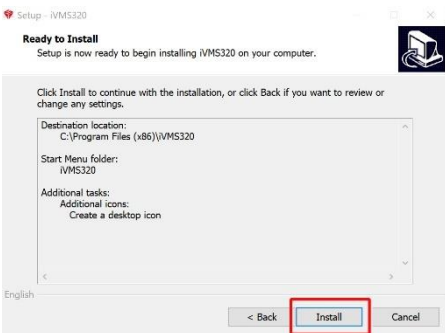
Setup - iVMS320

Ready to Install

Setup is now ready to begin installing iVMS320 on your computer.

Click Install to continue with the installation, or click Back if you want to review or change any settings.

Destination location:
C:\Program Files (x86)\iVMS320

Start Menu folder:
iVMS320

Additional tasks:
Additional icons:
Create a desktop icon

English

< Back

Install

Cancel